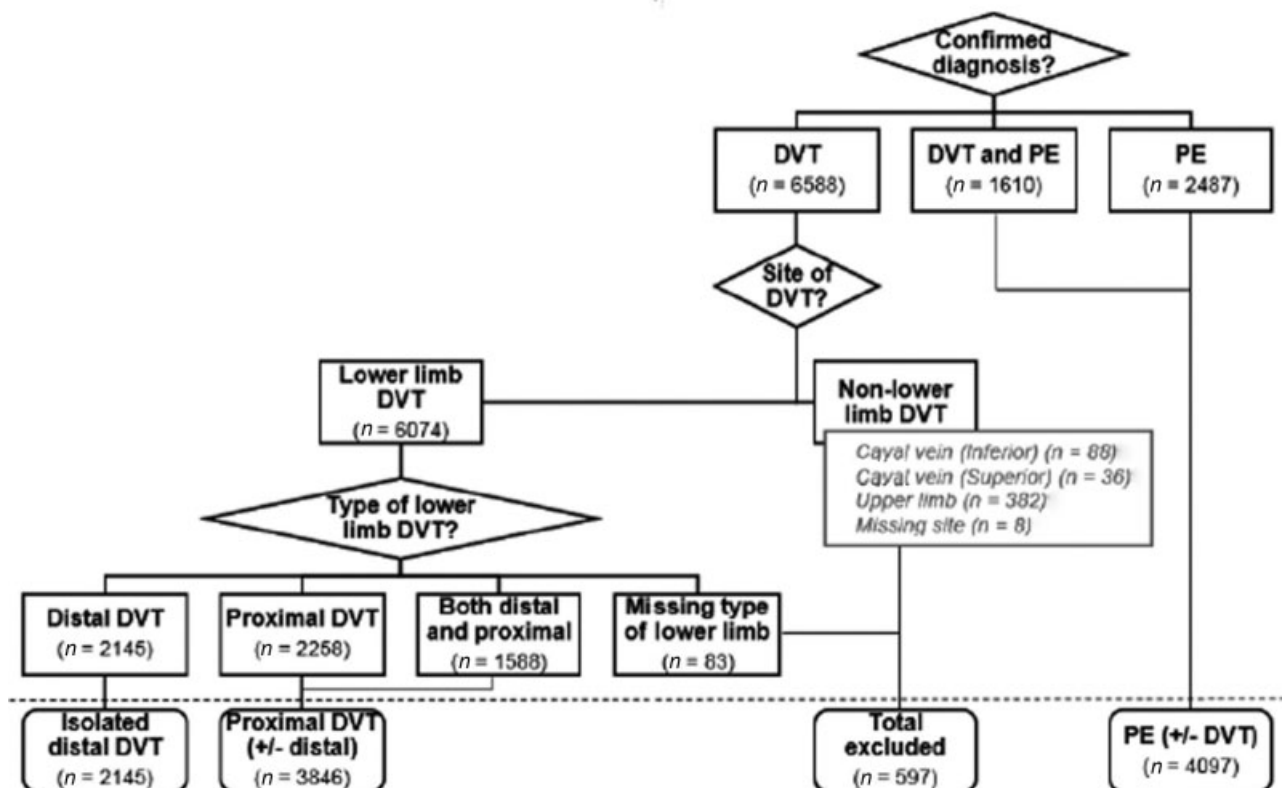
Confirmed diagnosis?

DVT
($n$ = 6588)

DVT and PE
($n$ = 1610)

PE
($n$ = 2487)

Site of DVT?

Lower limb DVT
($n$ = 6074)

Non-lower limb DVT

Cayal vein (Inferior) (n = 88)
Cayal vein (Superior) (n = 36)
Upper limb (n = 382)
Missing site (n = 8)

Type of lower limb DVT?

Distal DVT
($n$ = 2145)

Proximal DVT
($n$ = 2258)

Both distal and proximal
($n$ = 1588)

Missing type of lower limb
($n$ = 83)

Isolated distal DVT
($n$ = 2145)

Proximal DVT (+/- distal)
($n$ = 3846)

Total excluded
($n$ = 597)

PE (+/- DVT)
($n$ = 4097)